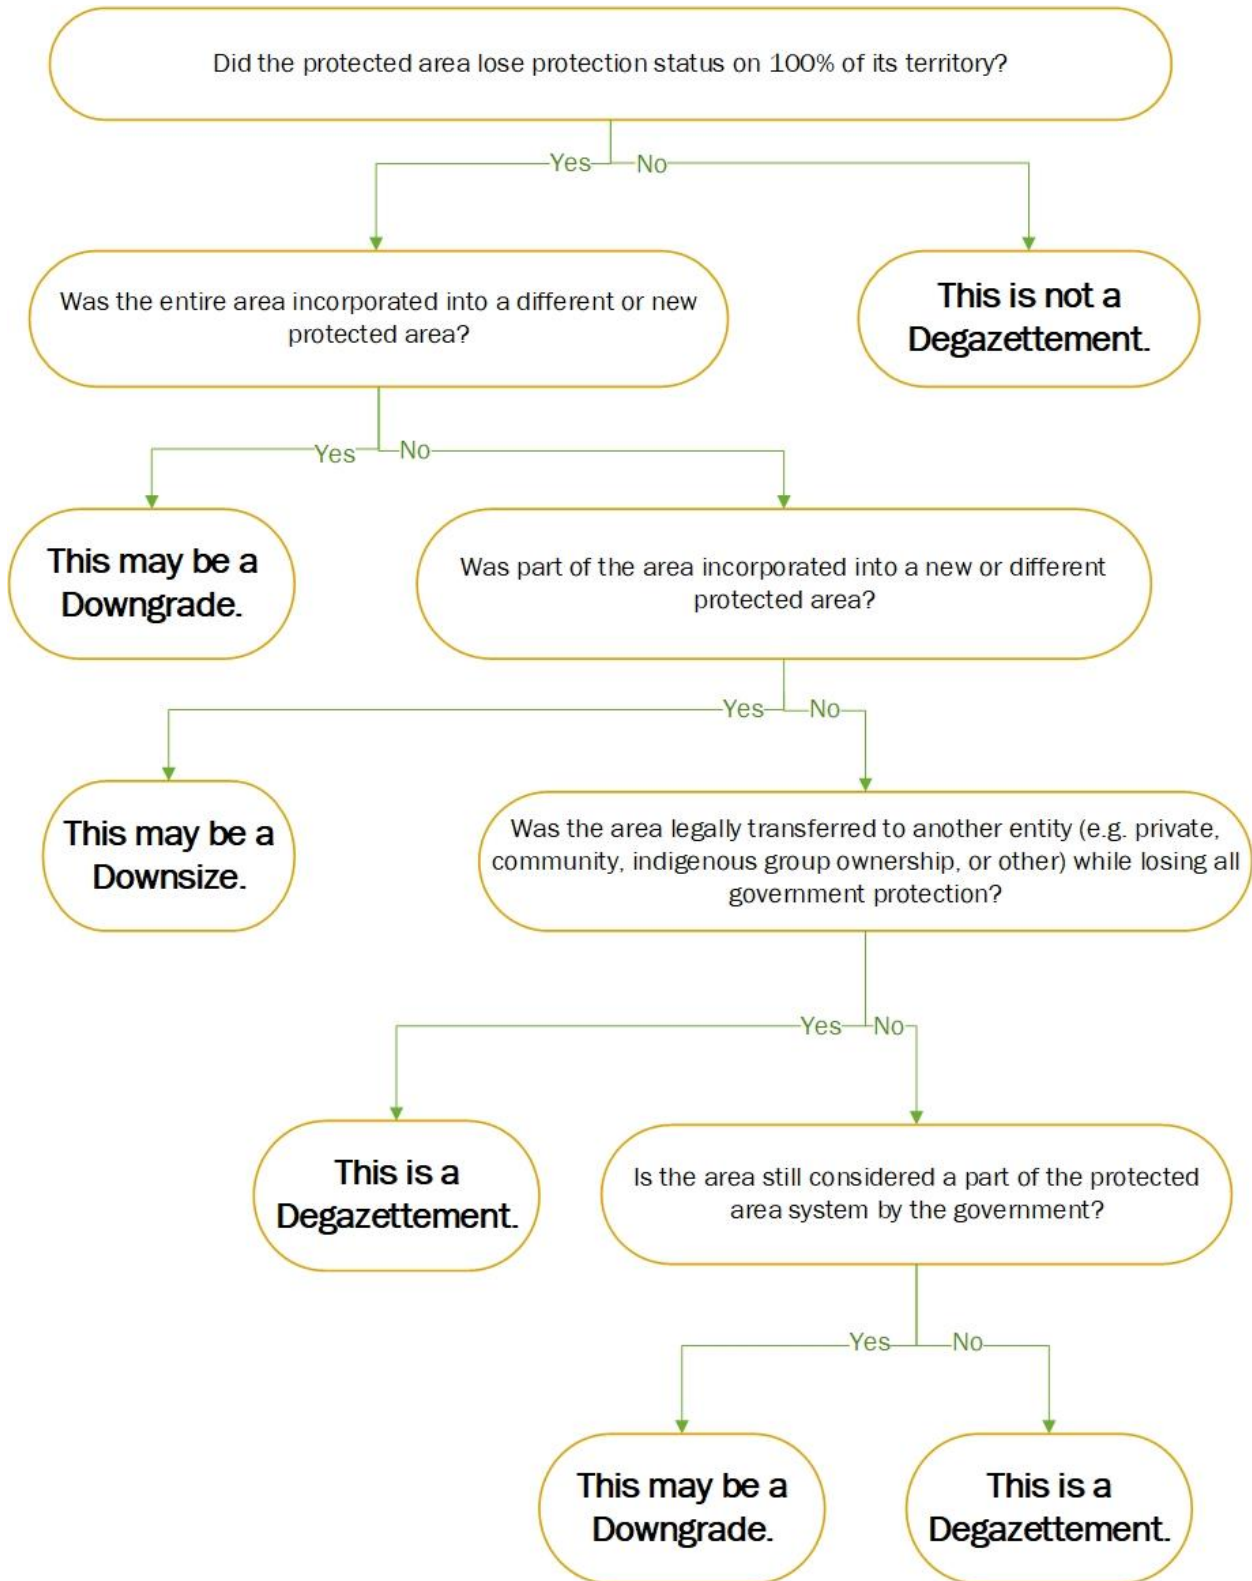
Did the protected area lose protection status on 100% of its territory?

Yes

No

Was the entire area incorporated into a different or new protected area?

This is not a Degazettement.

Yes

No

This may be a Downgrade.

Was part of the area incorporated into a new or different protected area?

Yes

No

This may be a Downsize.

Was the area legally transferred to another entity (e.g. private, community, indigenous group ownership, or other) while losing all government protection?

Yes

No

This is a Degazettement.

Is the area still considered a part of the protected area system by the government?

Yes

No

This may be a Downgrade.

This is a Degazettement.